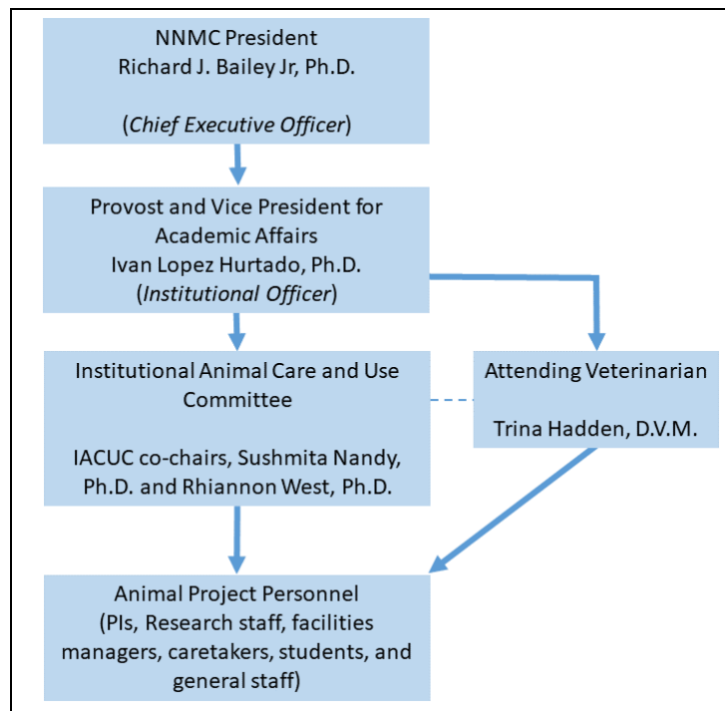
NNMC President
Richard J. Bailey Jr, Ph.D.

(*Chief Executive Officer*)

Provost and Vice President for Academic Affairs
Ivan Lopez Hurtado, Ph.D.
(*Institutional Officer*)

Institutional Animal Care and Use Committee

IACUC co-chairs, Sushmita Nandy, Ph.D. and Rhiannon West, Ph.D.

Attending Veterinarian

Trina Hadden, D.V.M.

Animal Project Personnel
(PIs, Research staff, facilities managers, caretakers, students, and general staff)